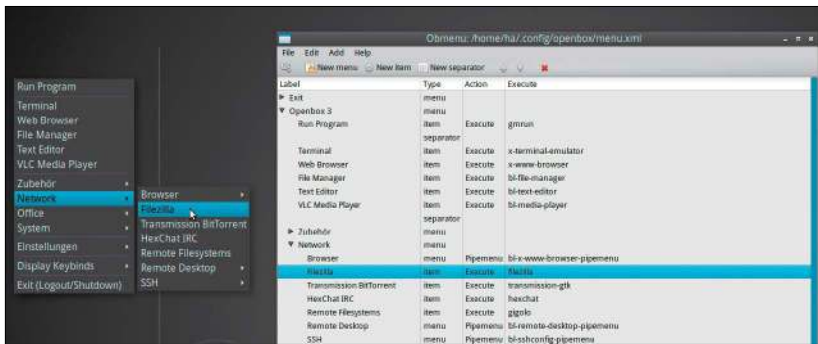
Run Program
Terminal
Web Browser
File Manager
Text Editor
VLC Media Player
Zubehör
Network
Office
System
Einstellungen
Display Keybinds
Exit (Logout/Shutdown)

Browser
FileZilla
Transmission BitTorrent
HexChat IRC
Remote Filesystems
Remote Desktop
SSH

Obmenu: /home/ha/.config/openbox/menu.xml
File Edit Add Help
New menu New item New separator

| Label | Type | Action | Execute |
|---|---|---|---|
| Exit | menu | | |
| Openbox 3 | menu | | |
| Run Program | item | Execute | gmrun |
| | separator | | |
| Terminal | item | Execute | x-terminal-emulator |
| Web Browser | item | Execute | x-www-browser |
| File Manager | item | Execute | bl-file-manager |
| Text Editor | item | Execute | bl-text-editor |
| VLC Media Player | item | Execute | bl-media-player |
| | separator | | |
| Zubehör | menu | | |
| Network | menu | | |
| Browser | menu | Pipemenu | bl-x-www-browser-pipemenu |
| FileZilla | item | Execute | filezilla |
| Transmission BitTorrent | item | Execute | transmission-gtk |
| HexChat IRC | item | Execute | hexchat |
| Remote Filesystems | item | Execute | gigolo |
| Remote Desktop | menu | Pipemenu | bl-remote-desktop-pipemenu |
| SSH | menu | Pipemenu | bl-sshconfig-pipemenu |